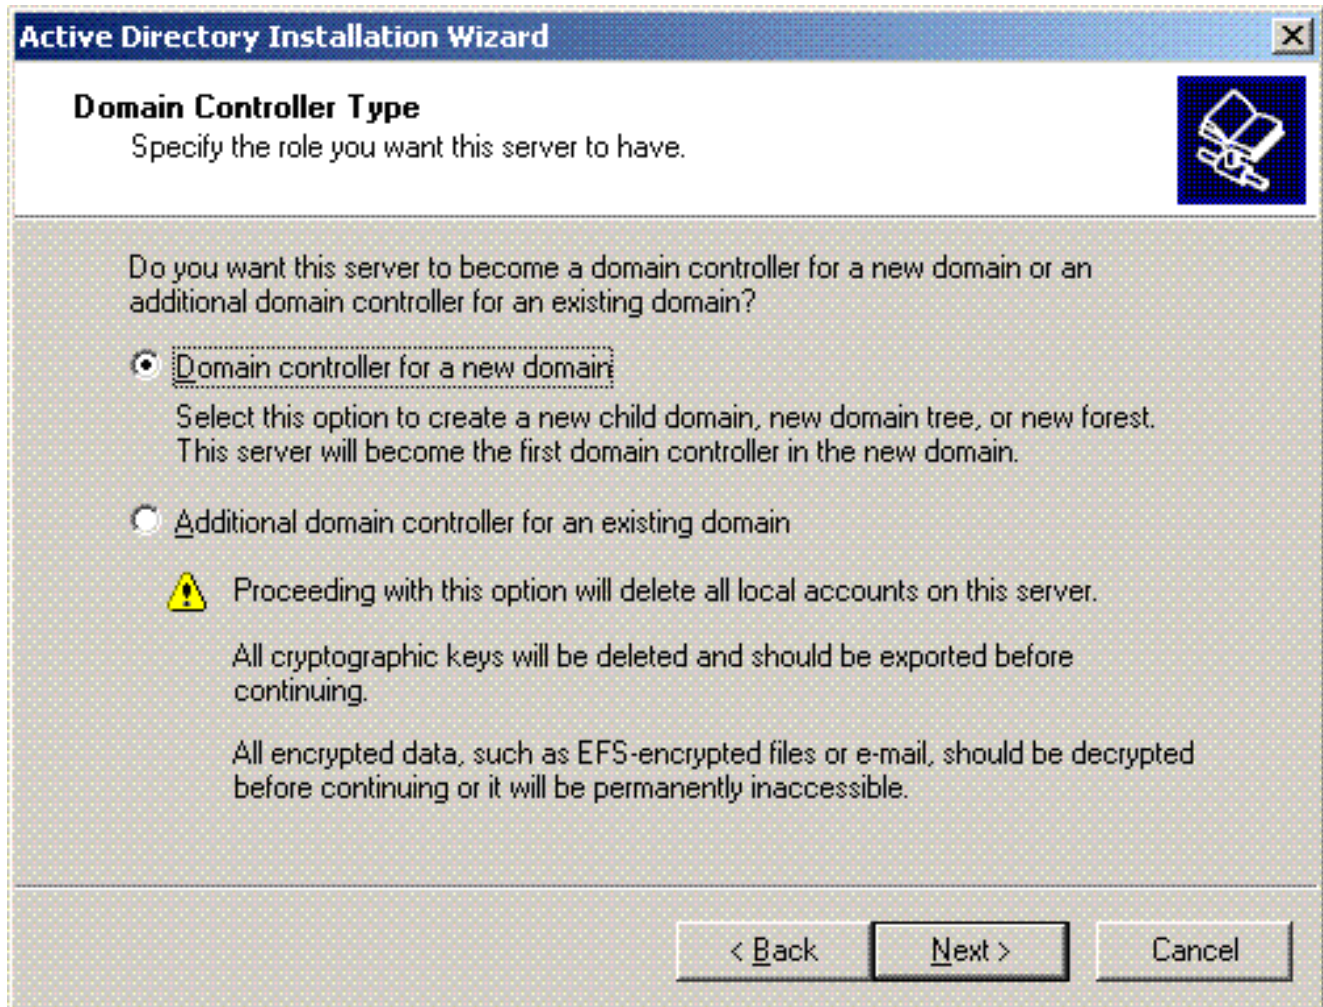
Active Directory Installation Wizard

Domain Controller Type
Specify the role you want this server to have.

Do you want this server to become a domain controller for a new domain or an additional domain controller for an existing domain?

Domain controller for a new domain

Select this option to create a new child domain, new domain tree, or new forest. This server will become the first domain controller in the new domain.

Additional domain controller for an existing domain

Proceeding with this option will delete all local accounts on this server.

All cryptographic keys will be deleted and should be exported before continuing.

All encrypted data, such as EFS-encrypted files or e-mail, should be decrypted before continuing or it will be permanently inaccessible.

< Back | Next > | Cancel